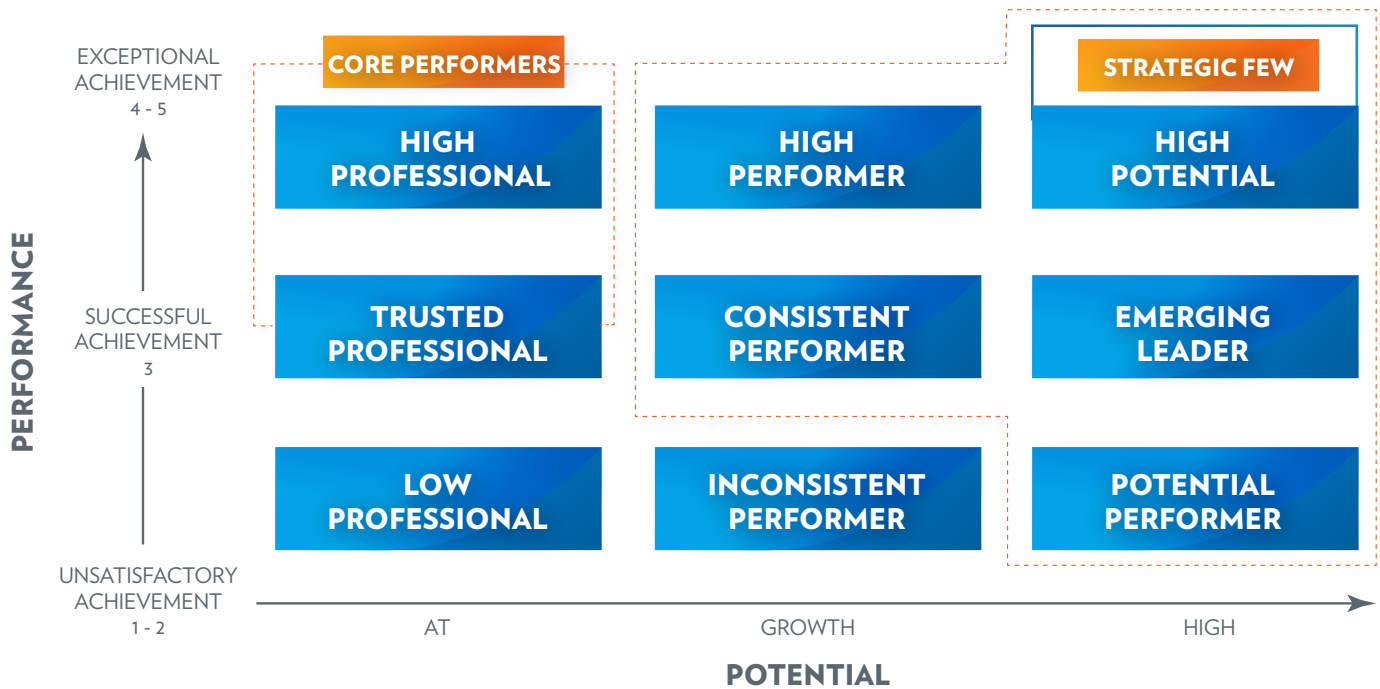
EXCEPTIONAL ACHIEVEMENT 4 - 5

CORE PERFORMERS

STRATEGIC FEW

HIGH PROFESSIONAL

HIGH PERFORMER

HIGH POTENTIAL

SUCCESSFUL ACHIEVEMENT 3

TRUSTED PROFESSIONAL

CONSISTENT PERFORMER

EMERGING LEADER

PERFORMANCE

LOW PROFESSIONAL

INCONSISTENT PERFORMER

POTENTIAL PERFORMER

UNSATISFACTORY ACHIEVEMENT 1 - 2

AT

GROWTH

HIGH

POTENTIAL